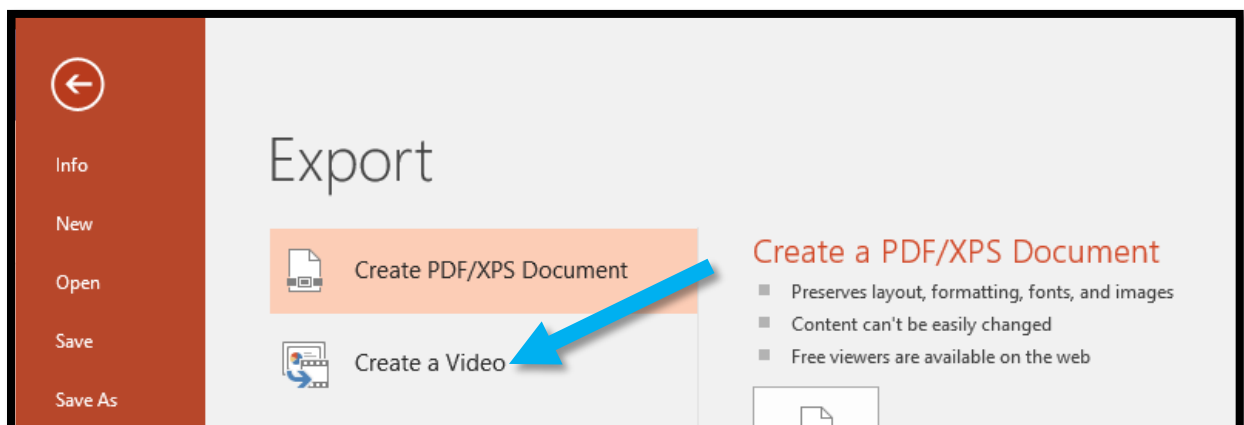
Info
New
Open
Save
Save As

Export

Create PDF/XPS Document

Create a Video

Create a PDF/XPS Document
Preserves layout, formatting, fonts, and images
Content can't be easily changed
Free viewers are available on the web